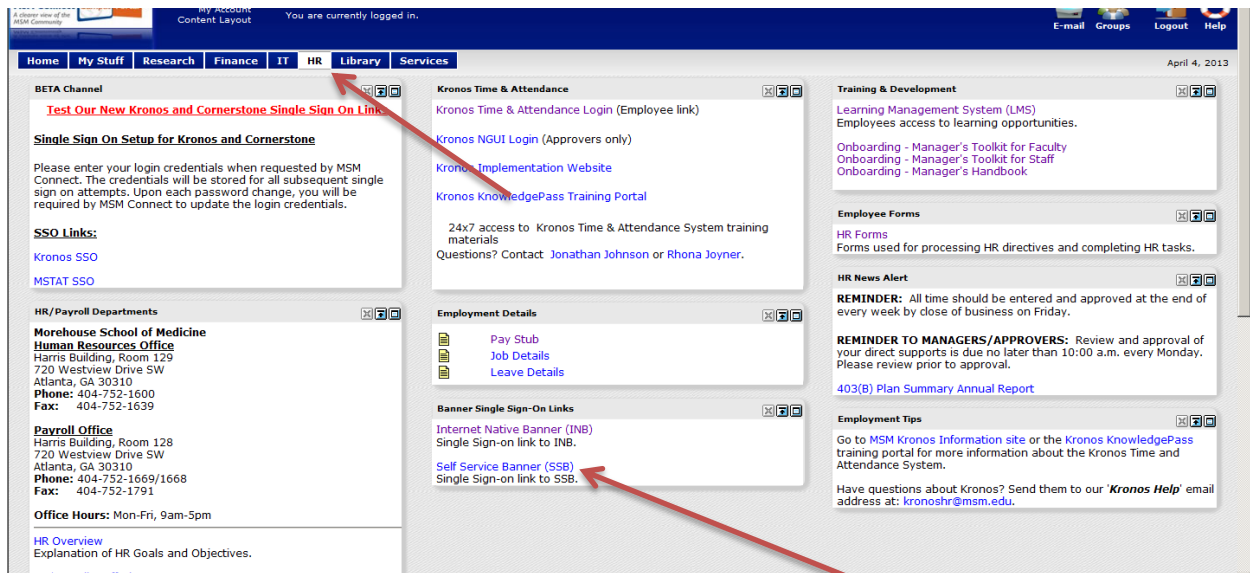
A clearer view of the MSM Community

My Account
Content Layout

You are currently logged in.

E-mail Groups Logout Help

Home | My Stuff | Research | Finance | IT | HR | Library | Services

April 4, 2013

BETA Channel

Test Our New Kronos and Cornerstone Single Sign On Links

Single Sign On Setup for Kronos and Cornerstone

Please enter your login credentials when requested by MSM Connect. The credentials will be stored for all subsequent single sign on attempts. Upon each password change, you will be required by MSM Connect to update the login credentials.

SSO Links:

Kronos SSO

MSTAT SSO

HR/Payroll Departments

Morehouse School of Medicine
Human Resources Office
Harris Building, Room 129
720 Westview Drive SW
Atlanta, GA 30310
Phone: 404-752-1600
Fax: 404-752-1639

Payroll Office
Harris Building, Room 128
720 Westview Drive SW
Atlanta, GA 30310
Phone: 404-752-1669/1668
Fax: 404-752-1791

Office Hours: Mon-Fri, 9am-5pm

HR Overview
Explanation of HR Goals and Objectives.

Kronos Time & Attendance

Kronos Time & Attendance Login (Employee link)

Kronos NGUI Login (Approvers only)

Kronos Implementation Website

Kronos KnowledgePass Training Portal

24x7 access to Kronos Time & Attendance System training materials
Questions? Contact Jonathan Johnson or Rhona Joyner.

Employment Details

Pay Stub
Job Details
Leave Details

Banner Single Sign-On Links

Internet Native Banner (INB)
Single Sign-on link to INB.

Self Service Banner (SSB)
Single Sign-on link to SSB.

Training & Development

Learning Management System (LMS)
Employees access to learning opportunities.

Onboarding - Manager's Toolkit for Faculty
Onboarding - Manager's Toolkit for Staff
Onboarding - Manager's Handbook

Employee Forms

HR Forms
Forms used for processing HR directives and completing HR tasks.

HR News Alert

REMINDER: All time should be entered and approved at the end of every week by close of business on Friday.

REMINDER TO MANAGERS/APPROVERS: Review and approval of your direct supports is due no later than 10:00 a.m. every Monday. Please review prior to approval.

403(B) Plan Summary Annual Report

Employment Tips

Go to MSM Kronos Information site or the Kronos KnowledgePass training portal for more information about the Kronos Time and Attendance System.

Have questions about Kronos? Send them to our 'Kronos Help' email address at: kronoshr@msm.edu.